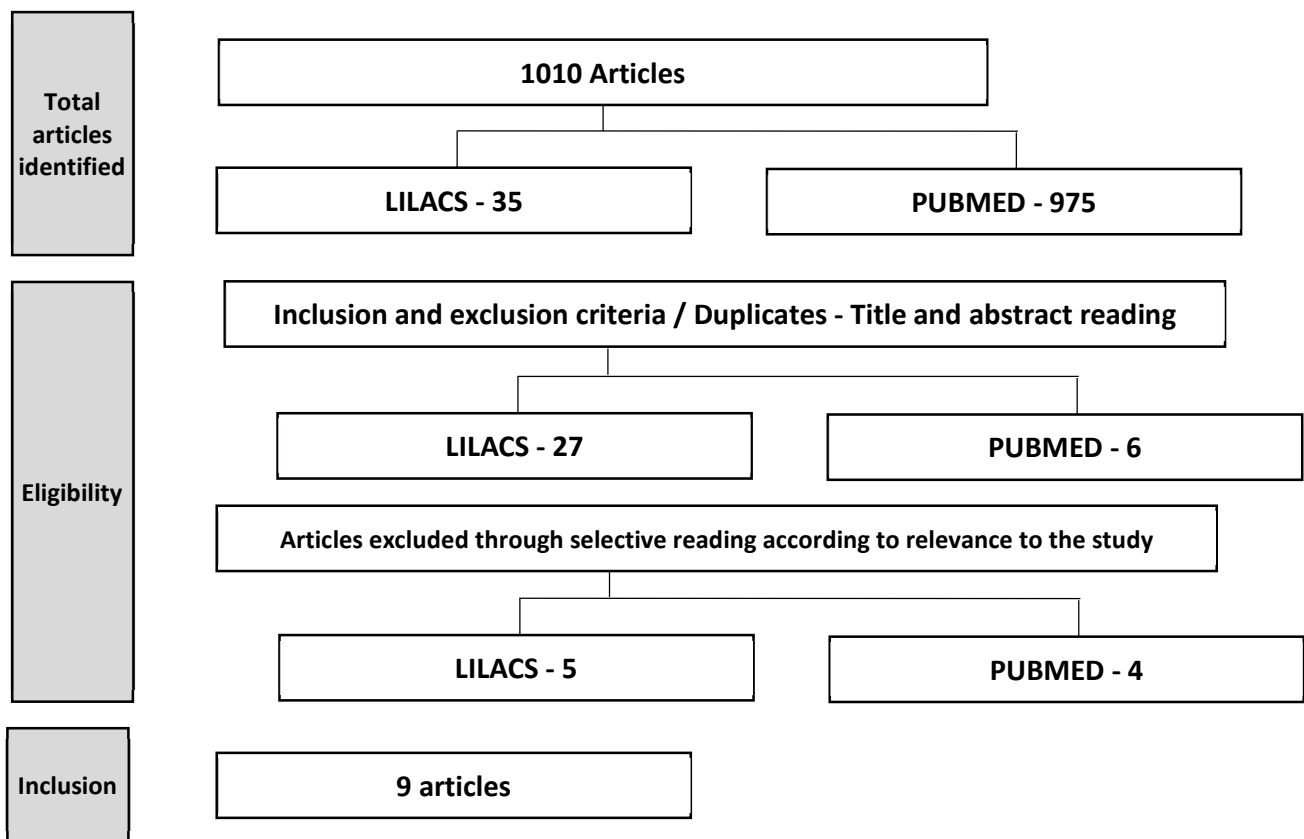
Total articles identified

1010 Articles

LILACS - 35

PUBMED - 975

Eligibility

Inclusion and exclusion criteria / Duplicates - Title and abstract reading

LILACS - 27

PUBMED - 6

Articles excluded through selective reading according to relevance to the study

LILACS - 5

PUBMED - 4

Inclusion

9 articles